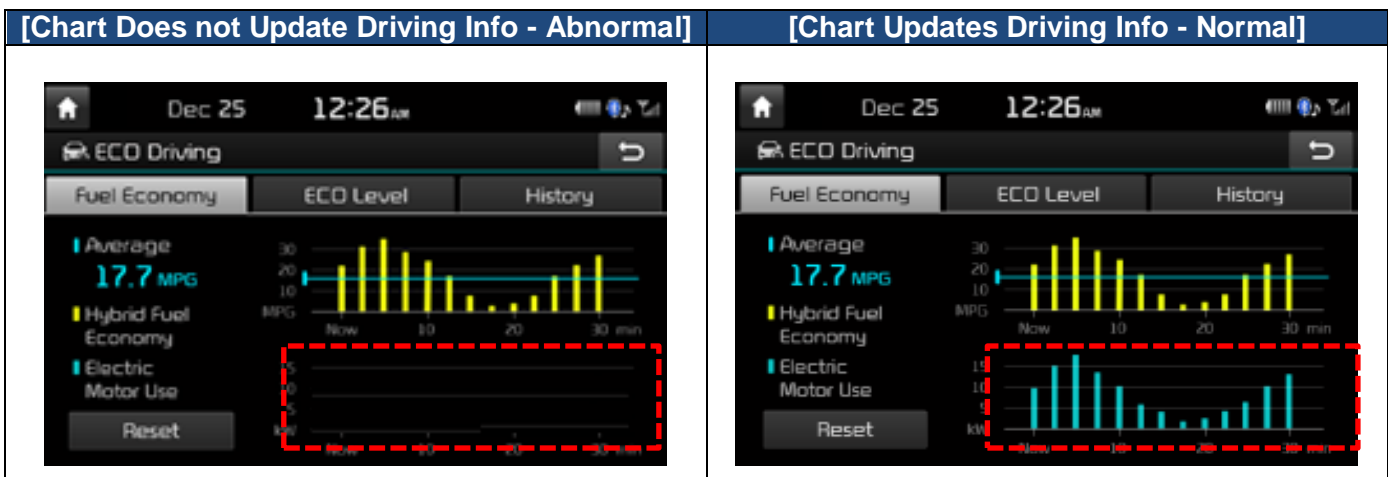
| [Chart Does not Update Driving Info - Abnormal] | [Chart Updates Driving Info - Normal] |
|---|---|
| Dec 25 12:26AM ECO Driving Fuel Economy ECO Level History Average 17.7 MPG Hybrid Fuel Economy Electric Motor Use Reset 30 20 10 MPG Now 10 20 30 min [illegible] kW Now 10 20 30 min | Dec 25 12:26AM ECO Driving Fuel Economy ECO Level History Average 17.7 MPG Hybrid Fuel Economy Electric Motor Use Reset 30 20 10 MPG Now 10 20 30 min 15 10 5 kW Now 10 20 30 min |